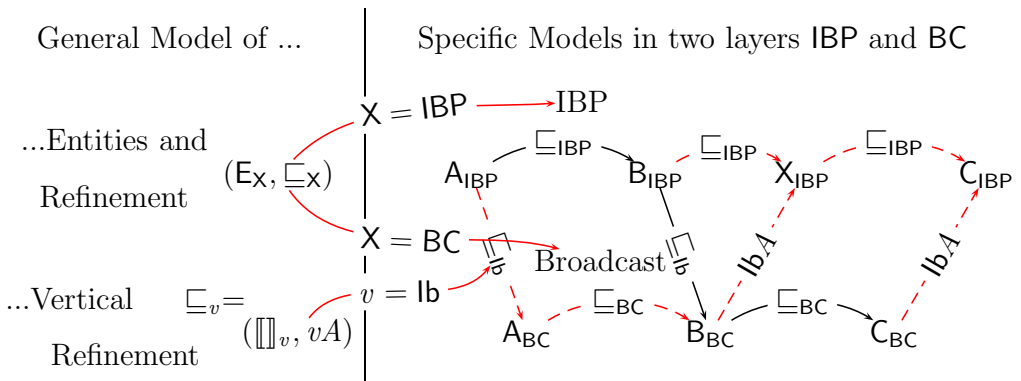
General Model of ...

Specific Models in two layers IBP and BC

...Entities and Refinement

$(\mathsf{E_X}, \sqsubseteq_\mathsf{X})$

$\mathsf{X} = \mathsf{IBP}$

IBP

$\mathsf{X} = \mathsf{BC}$

Broadcast

$\mathsf{A_{IBP}}$

$\sqsubseteq_\mathsf{IBP}$

$\mathsf{B_{IBP}}$

$\sqsubseteq_\mathsf{IBP}$

$\mathsf{X_{IBP}}$

$\sqsubseteq_\mathsf{IBP}$

$\mathsf{C_{IBP}}$

$\sqsubseteq_\mathsf{Ib}$

$\sqsubseteq_\mathsf{Ib}$

$\mathsf{Ib}A$

$\mathsf{Ib}A$

...Vertical Refinement

$\sqsubseteq_v =$

$(\llbracket\rrbracket_v, vA)$

$v = \mathsf{Ib}$

$\mathsf{A_{BC}}$

$\sqsubseteq_\mathsf{BC}$

$\mathsf{B_{BC}}$

$\sqsubseteq_\mathsf{BC}$

$\mathsf{C_{BC}}$